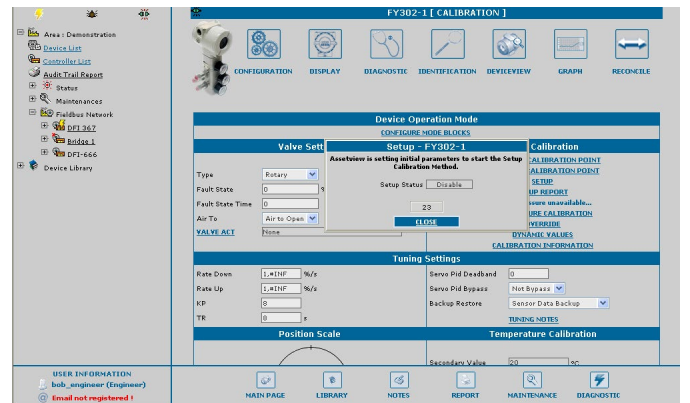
Area : Demonstration
Device List
Controller List
Audit Trail Report
Status
Maintenances
Fieldbus Network
DFI 367
Bridge 1
DFI-666
Device Library

FY302-1 [ CALIBRATION ]

CONFIGURATION DISPLAY DIAGNOSTIC IDENTIFICATION DEVICEVIEW GRAPH RECONCILE

Device Operation Mode
CONFIGURE MODE BLOCKS

Valve Sett

Type Rotary
Fault State 0
Fault State Time 0
Air To Air to Open
VALVE ACT None

Calibration
CALIBRATION POINT
CALIBRATION POINT
SETUP
UP REPORT
ssure unavailable...
URE CALIBRATION
VERRIDE
DYNAMIC VALUES
CALIBRATION INFORMATION

Setup - FY302-1
Assetview is setting initial parameters to start the Setup Calibration Method.
Setup Status Disable
23
CLOSE

Tuning Settings
Rate Down 1.#INF %/s
Rate Up 1.#INF %/s
KP 8
TR 8 s
Servo Pid Deadband 0
Servo Pid Bypass Not Bypass
Backup Restore Sensor Data Backup
TUNING NOTES

Position Scale
Temperature Calibration
Secondary Value 20 ºC

USER INFORMATION
bob_engineer (Engineer)
Email not registered !

MAIN PAGE LIBRARY NOTES REPORT MAINTENANCE DIAGNOSTIC